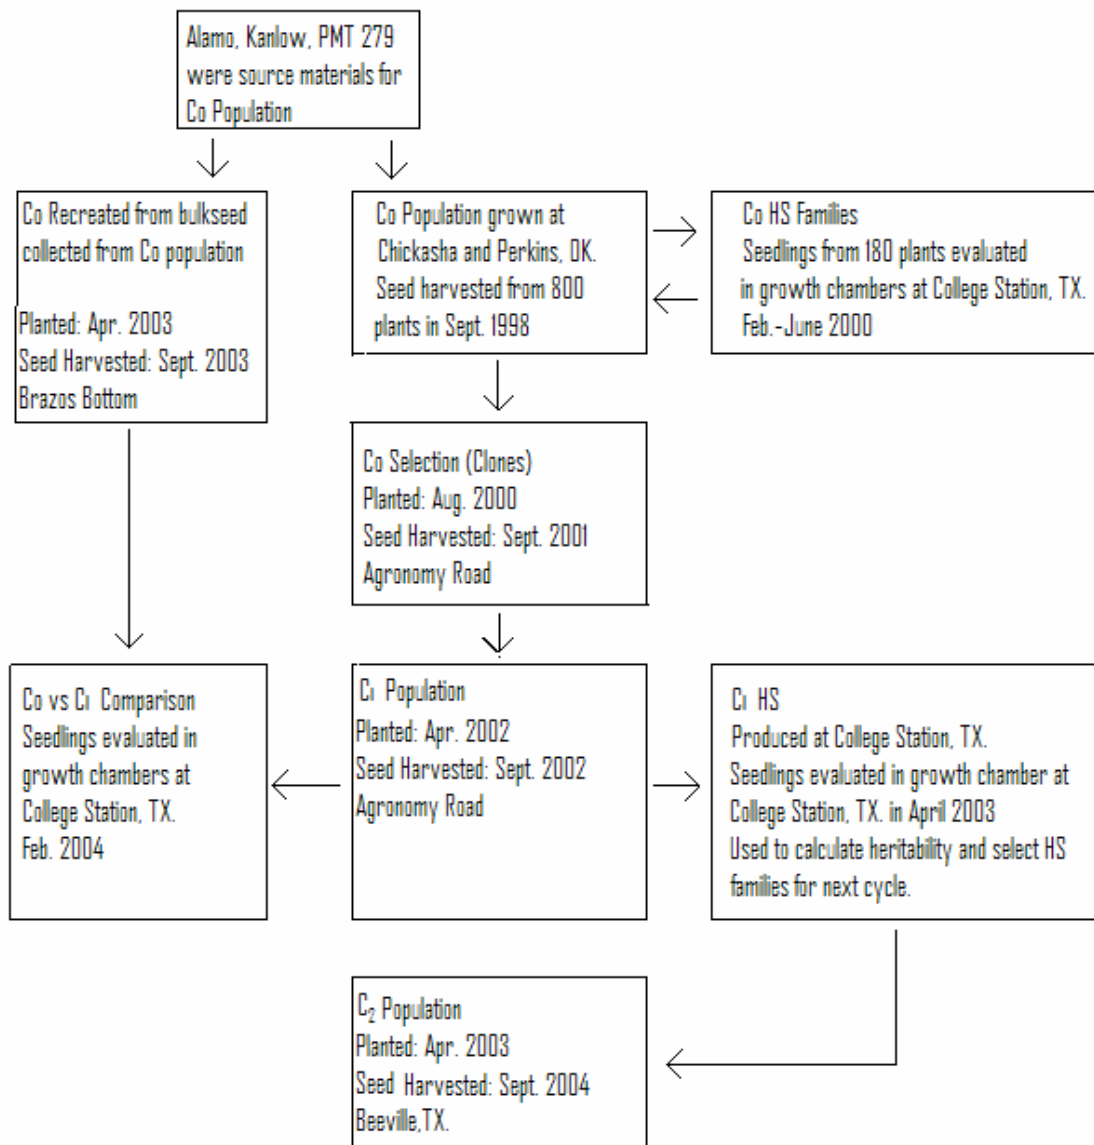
Alamo, Kanlow, PMT 279 were source materials for Co Population

Co Recreated from bulkseed collected from Co population

Planted: Apr. 2003
Seed Harvested: Sept. 2003
Brazos Bottom

Co Population grown at Chickasha and Perkins, OK. Seed harvested from 800 plants in Sept. 1998

Co HS Families
Seedlings from 180 plants evaluated in growth chambers at College Station, TX. Feb.-June 2000

Co Selection (Clones)
Planted: Aug. 2000
Seed Harvested: Sept. 2001
Agronomy Road

Co vs C1 Comparison
Seedlings evaluated in growth chambers at College Station, TX.
Feb. 2004

C1 Population
Planted: Apr. 2002
Seed Harvested: Sept. 2002
Agronomy Road

C1 HS
Produced at College Station, TX.
Seedlings evaluated in growth chamber at College Station, TX. in April 2003
Used to calculate heritability and select HS families for next cycle.

$C_2$ Population
Planted: Apr. 2003
Seed Harvested: Sept. 2004
Beeville,TX.